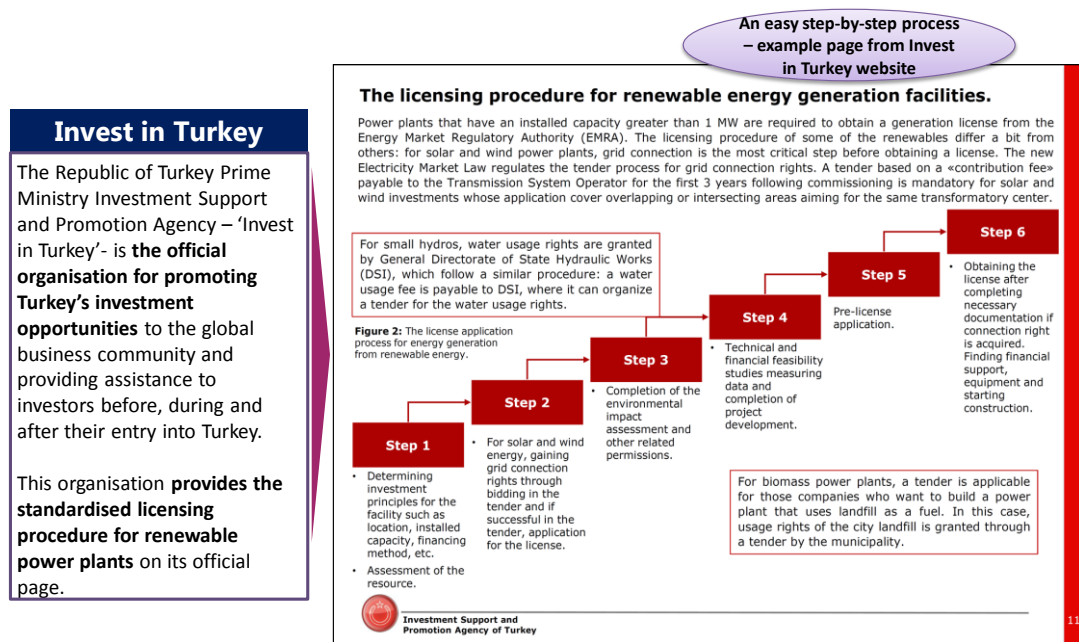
Invest in Turkey

The Republic of Turkey Prime Ministry Investment Support and Promotion Agency – 'Invest in Turkey'- is **the official organisation for promoting Turkey's investment opportunities** to the global business community and providing assistance to investors before, during and after their entry into Turkey.

This organisation **provides the standardised licensing procedure for renewable power plants** on its official page.

An easy step-by-step process – example page from Invest in Turkey website

The licensing procedure for renewable energy generation facilities.

Power plants that have an installed capacity greater than 1 MW are required to obtain a generation license from the Energy Market Regulatory Authority (EMRA). The licensing procedure of some of the renewables differ a bit from others: for solar and wind power plants, grid connection is the most critical step before obtaining a license. The new Electricity Market Law regulates the tender process for grid connection rights. A tender based on a «contribution fee» payable to the Transmission System Operator for the first 3 years following commissioning is mandatory for solar and wind investments whose application cover overlapping or intersecting areas aiming for the same transformatory center.

For small hydros, water usage rights are granted by General Directorate of State Hydraulic Works (DSI), which follow a similar procedure: a water usage fee is payable to DSI, where it can organize a tender for the water usage rights.

Figure 2: The license application process for energy generation from renewable energy.

Step 1
• Determining investment principles for the facility such as location, installed capacity, financing method, etc.
• Assessment of the resource.

Step 2
• For solar and wind energy, gaining grid connection rights through bidding in the tender and if successful in the tender, application for the license.

Step 3
• Completion of the environmental impact assessment and other related permissions.

Step 4
• Technical and financial feasibility studies measuring data and completion of project development.

Step 5
Pre-license application.

Step 6
• Obtaining the license after completing necessary documentation if connection right is acquired. Finding financial support, equipment and starting construction.

For biomass power plants, a tender is applicable for those companies who want to build a power plant that uses landfill as a fuel. In this case, usage rights of the city landfill is granted through a tender by the municipality.

Investment Support and Promotion Agency of Turkey

11